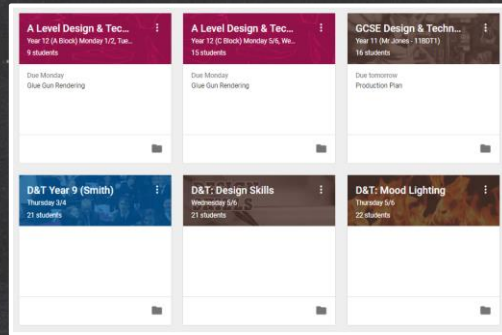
A Level Design & Tec...
Year 12 (A Block) Monday 1/2, Tue...
9 students

Due Monday
Glue Gun Rendering

A Level Design & Tec...
Year 12 (C Block) Monday 5/6, We...
15 students

Due Monday
Glue Gun Rendering

GCSE Design & Techn...
Year 11 (Mr Jones - 11BDT1)
16 students

Due tomorrow
Production Plan

D&T Year 9 (Smith)
Thursday 3/4
21 students

D&T: Design Skills
Wednesday 5/6
21 students

D&T: Mood Lighting
Thursday 5/6
22 students